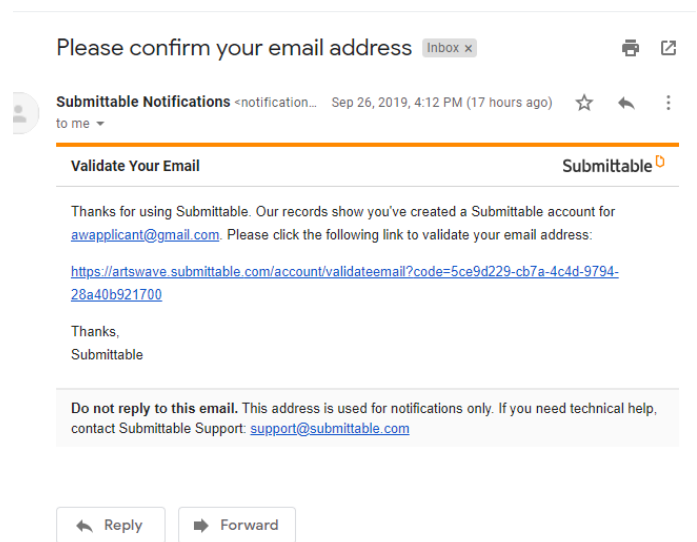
Please confirm your email address Inbox ×

Submittable Notifications <notification... Sep 26, 2019, 4:12 PM (17 hours ago)
to me

Validate Your Email

Submittable

Thanks for using Submittable. Our records show you've created a Submittable account for awapplicant@gmail.com. Please click the following link to validate your email address:

https://artswave.submittable.com/account/validateemail?code=5ce9d229-cb7a-4c4d-9794-28a40b921700

Thanks,
Submittable

**Do not reply to this email.** This address is used for notifications only. If you need technical help, contact Submittable Support: support@submittable.com

Reply

Forward